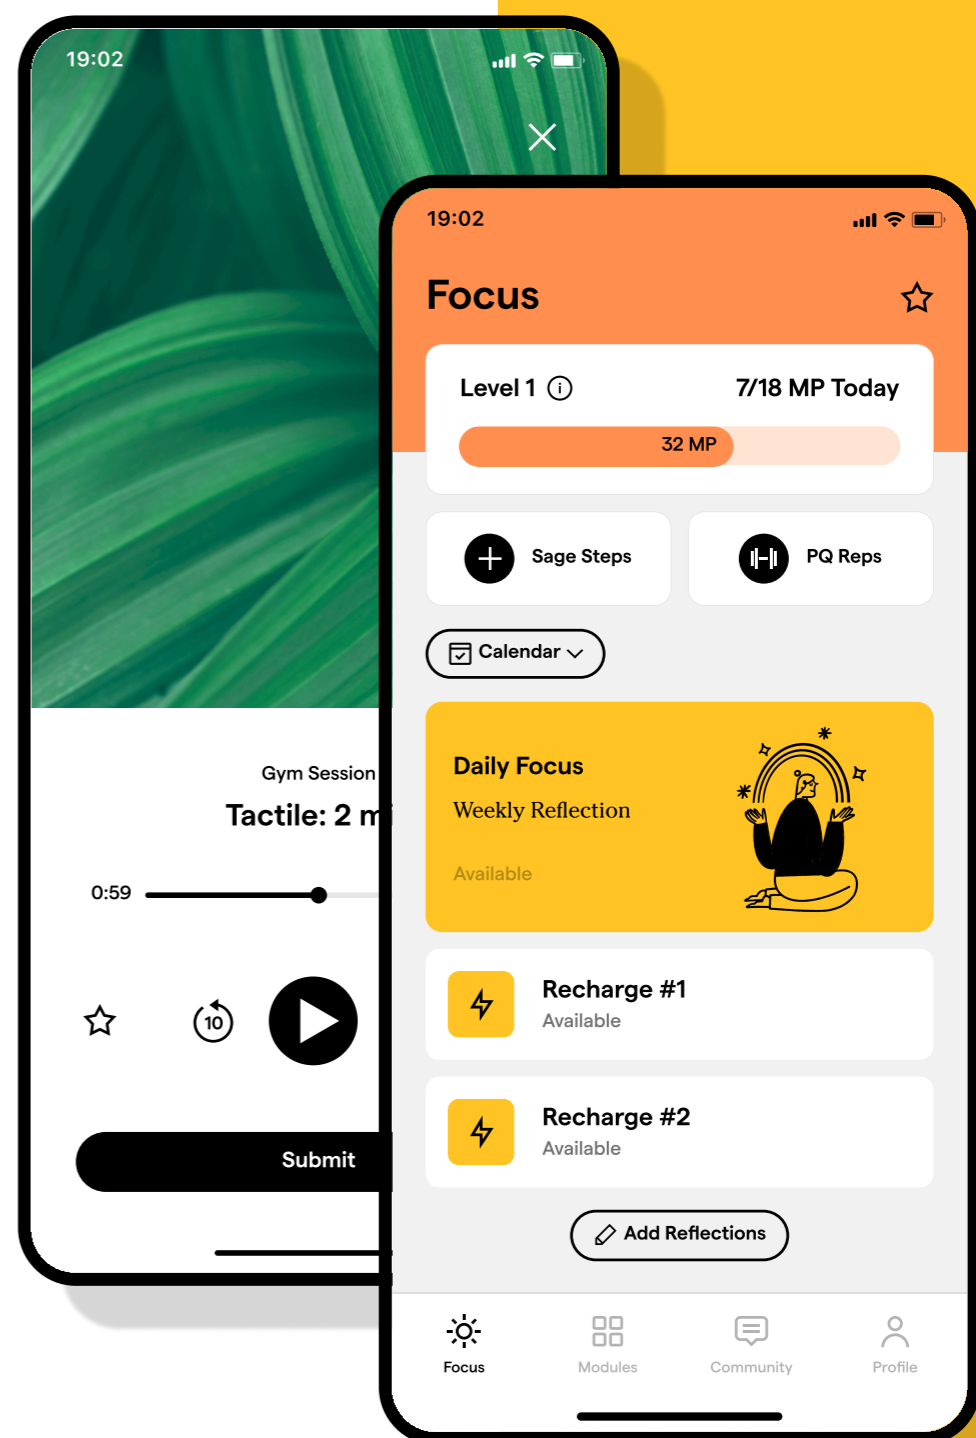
19:02

Gym Session

Tactile: 2 m

0:59

10

Submit

19:02

Focus

Level 1

7/18 MP Today

32 MP

Sage Steps

PQ Reps

Calendar

Daily Focus

Weekly Reflection

Available

Recharge #1

Available

Recharge #2

Available

Add Reflections

Focus

Modules

Community

Profile